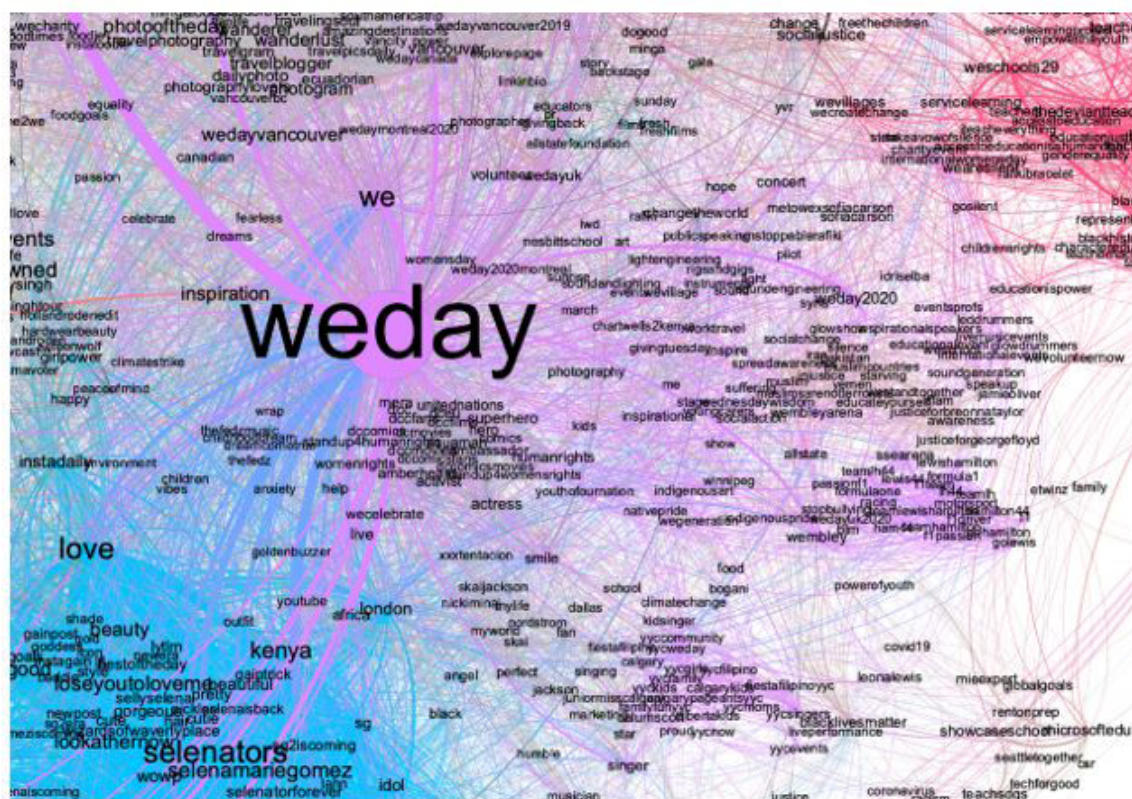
wecharity
photooftheday
wanderer
travelingsoul
southamericatrip
wedayvancouver2019
change
freethechildren
travelphotography
wanderlust
amazingdestinations
dogood
socialjustice
serviceleaningisfun
empoweryouth
travelgram
travelpics
vancouver
explorepage
minga
weschools29
travelblogger
weday canada
story
backstage
dailyphoto
ecuadorian
linkinbio
gala
photographylovers
photogram
vancouverbc
educators
sunday
wevillages
servicelearning
equality
foodgoals
givingback
photographer
fresh
ywr
wecreatechange
wedayvancouver
wedaymontreal2020
freshfilms
canadian
allstatefoundation
passion
volunteer
wedayuk
hope
concert
genderequality
we
changetheworld
metowexsofiacarson
sofiacarson
goslient
love
celebrate
fearless
twd
rafiki
events
dreams
nesbittschool
art
publicspeaking
stoppeblerafiki
childrenrights
owned
womensday
weday2020montreal
lightengineering
rigsandgigs
pilot
idriselba
educationispower
inspiration
weday2020
eventsprofs
weday
march
chartwells
worktravel
glowshow
inspirationalspeakers
drummers
givingtuesday
inspire
socialchange
educational
wevolunteernow
climatestrike
photography
soundgeneration
girlpower
speakup
peaceofmind
me
happy
jamieoliver
unitednations
superhero
justiceforbreonnataylor
awareness
wrap
inspirational
wembleyarena
kids
standup4humanrights
humanrights
comics
show
justiceforgeorgefloyd
instadaily
environment
allstate
lewishamilton
thelede
womenrights
standup4womensrights
children
vibes
anxiety
help
activist
teamlh44
etwinz
family
youthofournation
indigenous
winnipeg
formula1
actress
formulaone
nativepride
wegeneration
indigenouspride
weday2020
wecelebrate
wembley
live
love
goldenbuzzer
xxxtentacion
smile
food
bogani
skaijackson
school
powerofyouth
youtube
london
nickminaj
dallas
climatechange
beauty
kenya
outfit
africa
myworld
nordstrom
fan
kidsinger
yyccommunity
skai
fiestafilipino
yycweday
covid19
calgary
angel
perfect
singing
leonalewis
mieexpert
globalgoals
loseyoutoloveme
beautiful
jackson
calgarykids
fiestafilipinoyyc
pretty
gorgeous
selenaisback
rentonprep
lookathermess
black
blacklivesmatter
showcaseschool
microsoftedu
selenators
s2iscoming
sg
liveperformance
yycevents
selenamariegomez
humble
proudyycnow
seattletogether
wow
idol
star
singer
selena
techforgood
musician
justice
coronavirus
teachsdgs